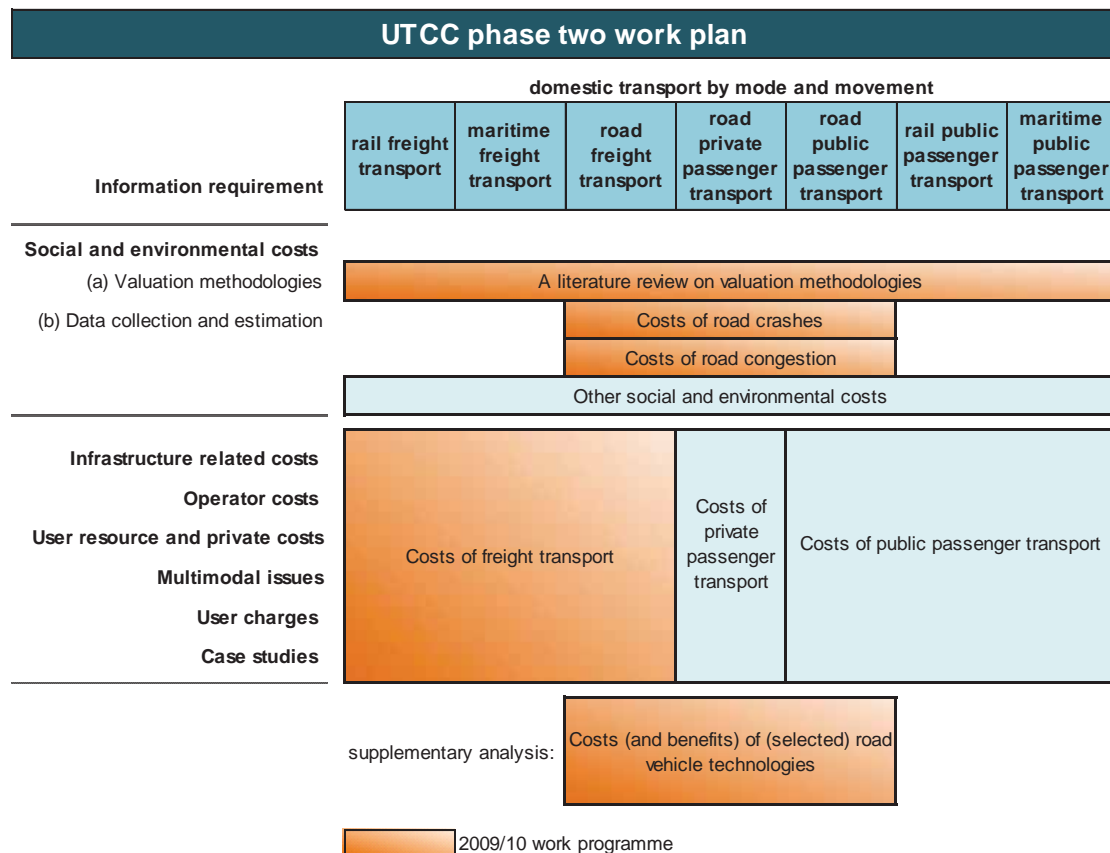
UTCC phase two work plan

domestic transport by mode and movement

| Information requirement | rail freight transport | maritime freight transport | road freight transport | road private passenger transport | road public passenger transport | rail public passenger transport | maritime public passenger transport |
|---|---|---|---|---|---|---|---|

Social and environmental costs

(a) Valuation methodologies

A literature review on valuation methodologies

(b) Data collection and estimation

Costs of road crashes

Costs of road congestion

Other social and environmental costs

Infrastructure related costs

Operator costs

User resource and private costs

Multimodal issues

User charges

Case studies

Costs of freight transport

Costs of private passenger transport

Costs of public passenger transport

supplementary analysis:

Costs (and benefits) of (selected) road vehicle technologies

2009/10 work programme